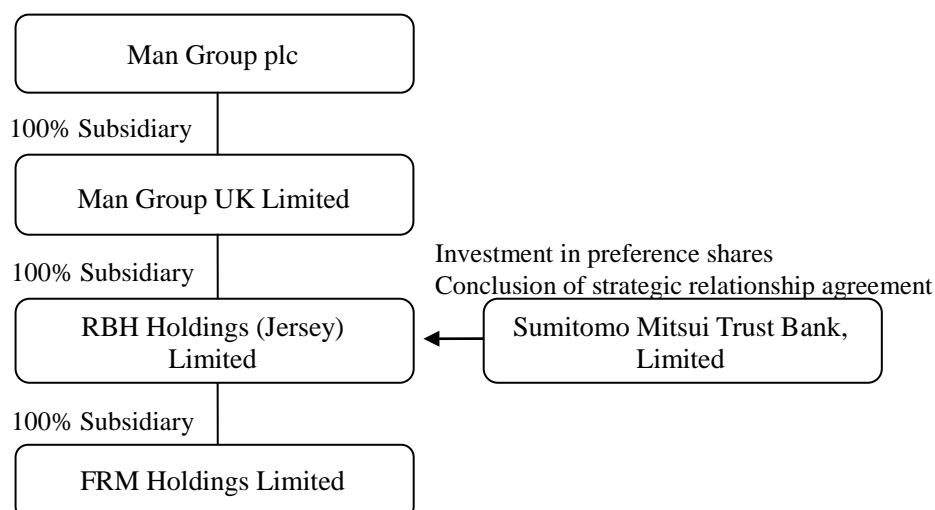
Man Group plc

100% Subsidiary

Man Group UK Limited

100% Subsidiary

Investment in preference shares
Conclusion of strategic relationship agreement

RBH Holdings (Jersey) Limited

Sumitomo Mitsui Trust Bank, Limited

100% Subsidiary

FRM Holdings Limited